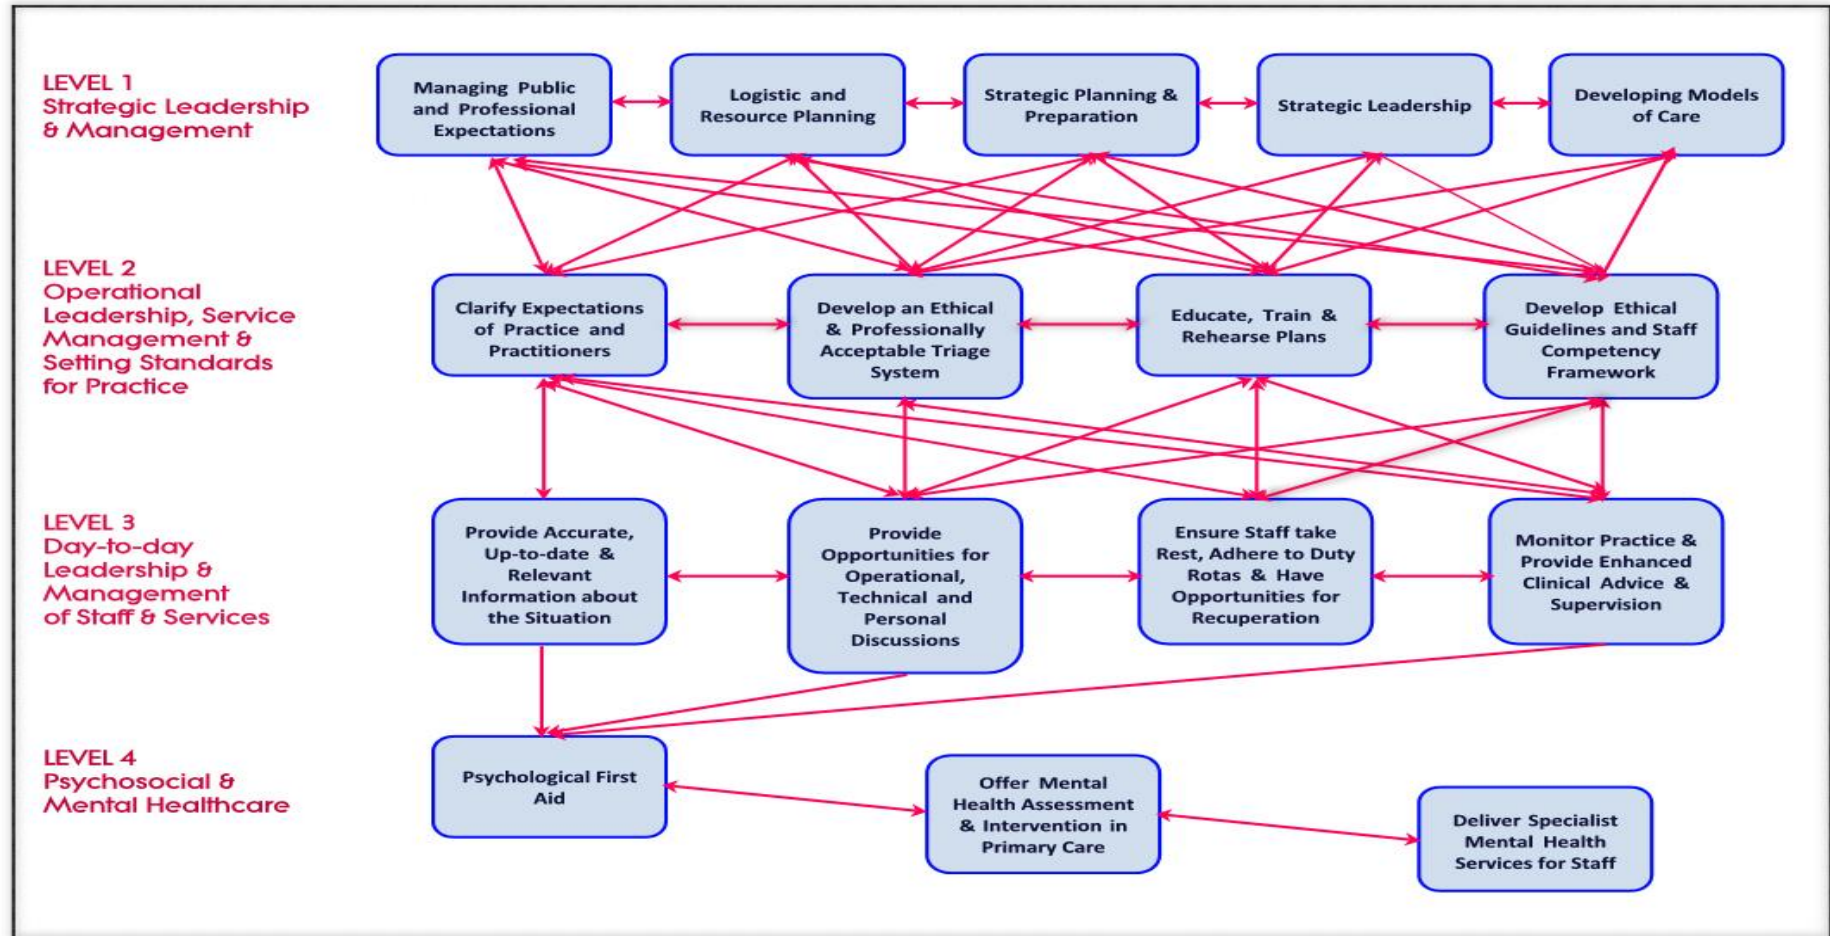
LEVEL 1
Strategic Leadership & Management

Managing Public and Professional Expectations

Logistic and Resource Planning

Strategic Planning & Preparation

Strategic Leadership

Developing Models of Care

LEVEL 2
Operational Leadership, Service Management & Setting Standards for Practice

Clarify Expectations of Practice and Practitioners

Develop an Ethical & Professionally Acceptable Triage System

Educate, Train & Rehearse Plans

Develop Ethical Guidelines and Staff Competency Framework

LEVEL 3
Day-to-day Leadership & Management of Staff & Services

Provide Accurate, Up-to-date & Relevant Information about the Situation

Provide Opportunities for Operational, Technical and Personal Discussions

Ensure Staff take Rest, Adhere to Duty Rotas & Have Opportunities for Recuperation

Monitor Practice & Provide Enhanced Clinical Advice & Supervision

LEVEL 4
Psychosocial & Mental Healthcare

Psychological First Aid

Offer Mental Health Assessment & Intervention in Primary Care

Deliver Specialist Mental Health Services for Staff